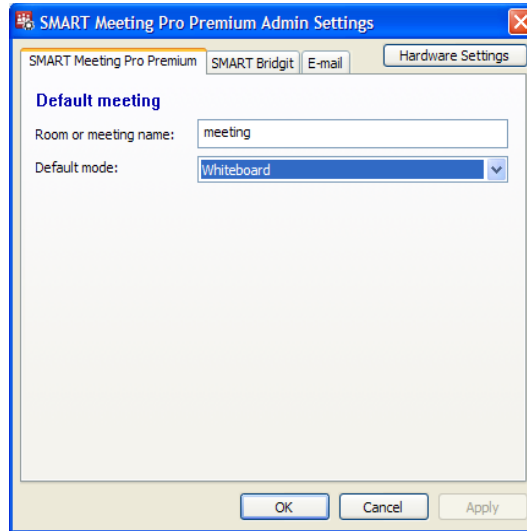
SMART Meeting Pro Premium Admin Settings

SMART Meeting Pro Premium | SMART Bridgit | E-mail | Hardware Settings

Default meeting

Room or meeting name: meeting

Default mode: Whiteboard

OK | Cancel | Apply